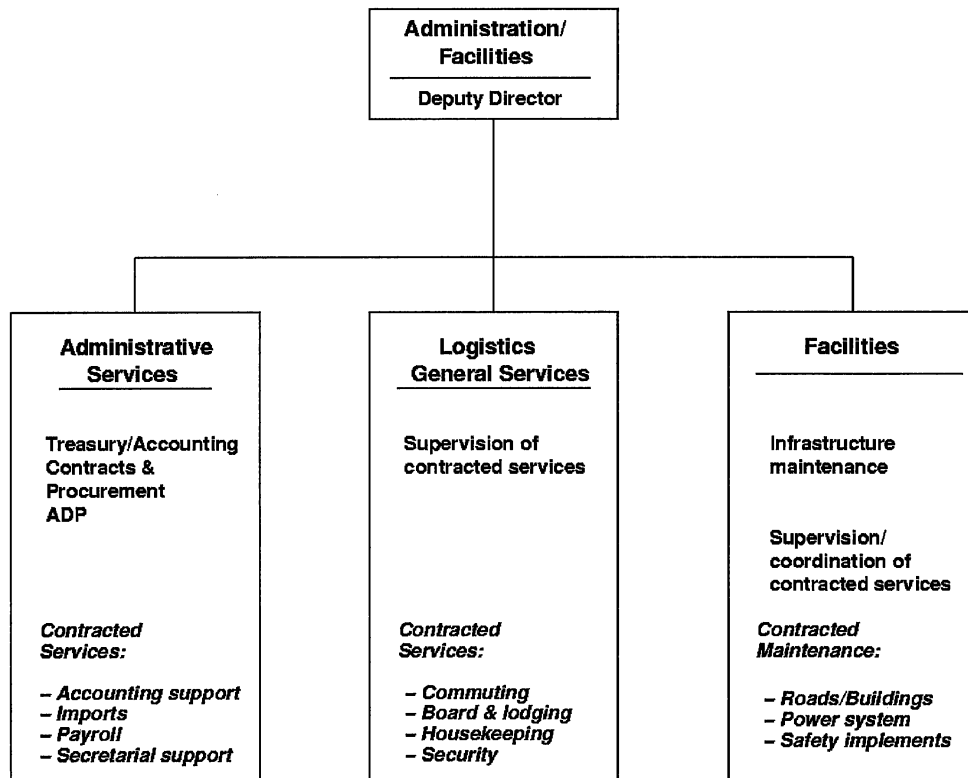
Administration/
Facilities

Deputy Director

Administrative Services

Treasury/Accounting
Contracts & Procurement
ADP

Contracted Services:

– Accounting support
– Imports
– Payroll
– Secretarial support

Logistics
General Services

Supervision of contracted services

Contracted Services:

– Commuting
– Board & lodging
– Housekeeping
– Security

Facilities

Infrastructure maintenance

Supervision/ coordination of contracted services

Contracted Maintenance:

– Roads/Buildings
– Power system
– Safety implements